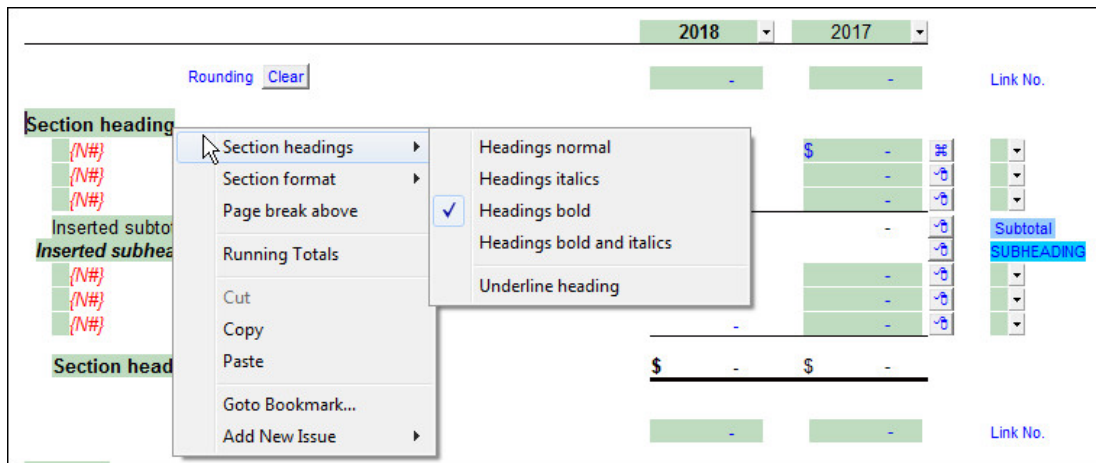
2018
2017

Rounding Clear

-
-
Link No.

Section heading
{N#}
{N#}
{N#}
Inserted subtot
Inserted subhea
{N#}
{N#}
{N#}

Section head

Section headings
Section format
Page break above
Running Totals
Cut
Copy
Paste
Goto Bookmark...
Add New Issue

Headings normal
Headings italics
✓ Headings bold
Headings bold and italics
Underline heading

$ -
-
-
-
Subtotal
SUBHEADING
-
-
-
-

$ - $ -

-
-
Link No.